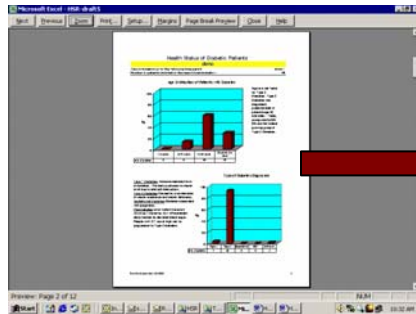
Microsoft Excel - HSR draft5

Next | Previous | Zoom | Print... | Setup... | Margins | Page Break Preview | Close | Help

Health Status of Diabetic Patients

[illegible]

Age Distribution of Patients with Diabetes

Type of Diabetes Diagnosed

Preview: Page 2 of 12

NUM

Start